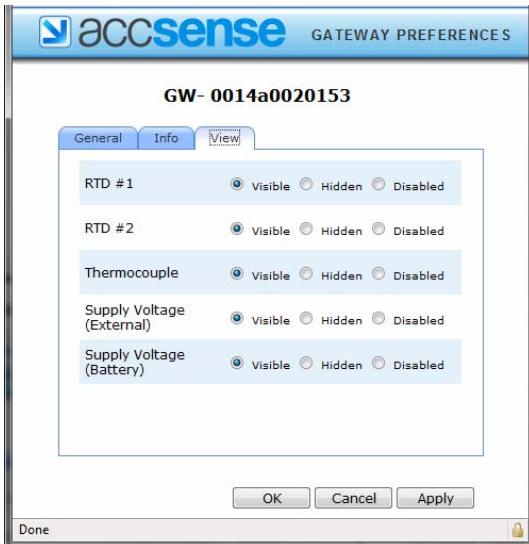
accsense GATEWAY PREFERENCES

GW- 0014a0020153

General Info View

RTD #1 Visible Hidden Disabled

RTD #2 Visible Hidden Disabled

Thermocouple Visible Hidden Disabled

Supply Voltage (External) Visible Hidden Disabled

Supply Voltage (Battery) Visible Hidden Disabled

OK Cancel Apply

Done